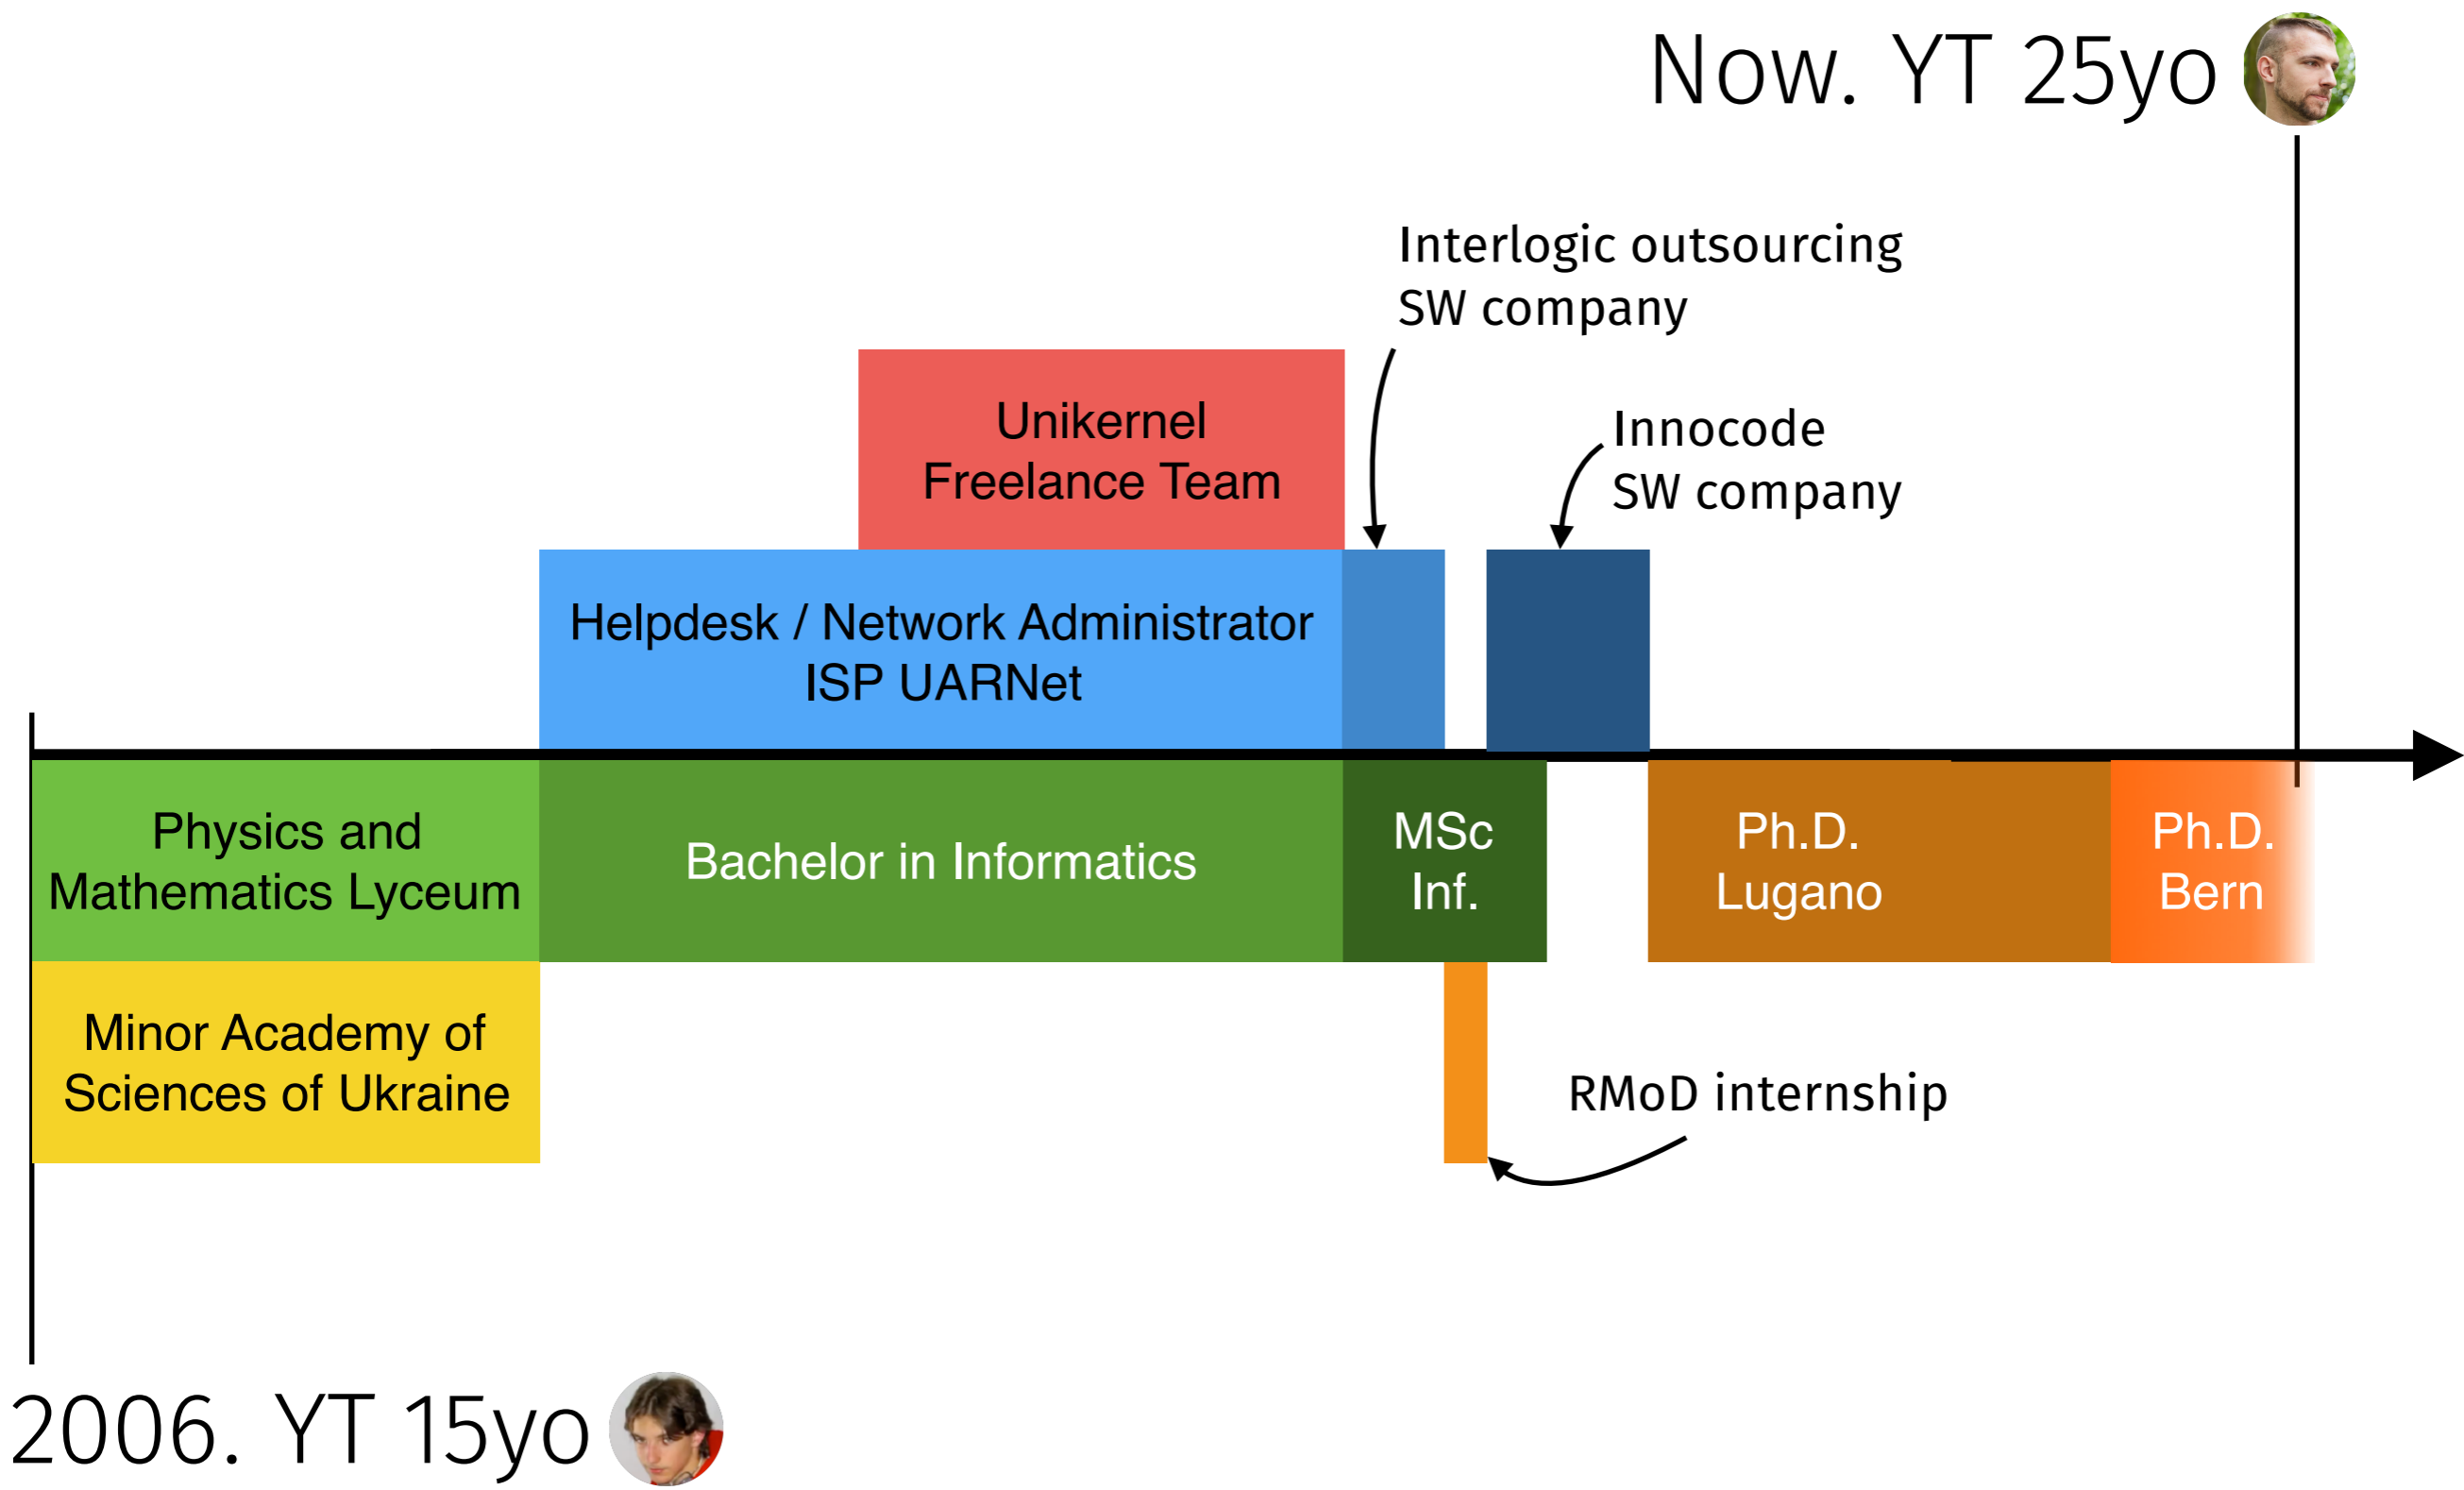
Now. YT 25yo

Interlogic outsourcing SW company

Unikernel Freelance Team

Innocode SW company

Helpdesk / Network Administrator ISP UARNet

Physics and Mathematics Lyceum

Bachelor in Informatics

MSc Inf.

Ph.D. Lugano

Ph.D. Bern

Minor Academy of Sciences of Ukraine

RMoD internship

2006. YT 15yo